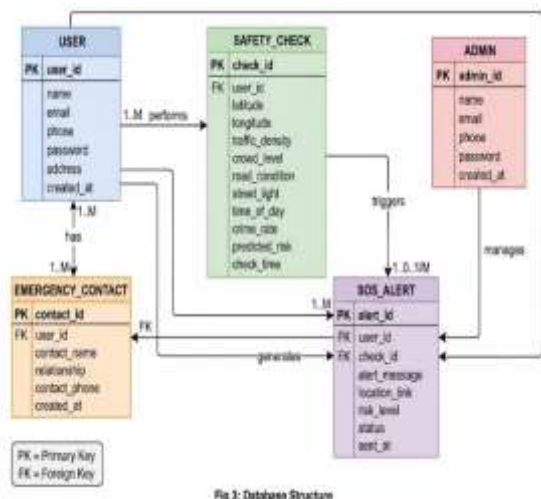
USER
PK user_id
name
email
phone
password
address
created_at

SAFETY_CHECK
PK check_id
FK user_id
latitude
longitude
traffic_density
crowd_level
road_condition
street_light
time_of_day
crime_rate
predicted_risk
check_time

ADMIN
PK admin_id
name
email
phone
password
created_at

1..M performs

triggers

manages

1..M

has

1..M

EMERGENCY_CONTACT
PK contact_id
FK user_id
contact_name
relationship
contact_phone
created_at

1..0..1M

1..M

SOS_ALERT
PK alert_id
FK user_id
FK check_id
alert_message
location_link
risk_level
status
sent_at

FK

generates

PK = Primary Key
FK = Foreign Key

Fig 3: Database Structure